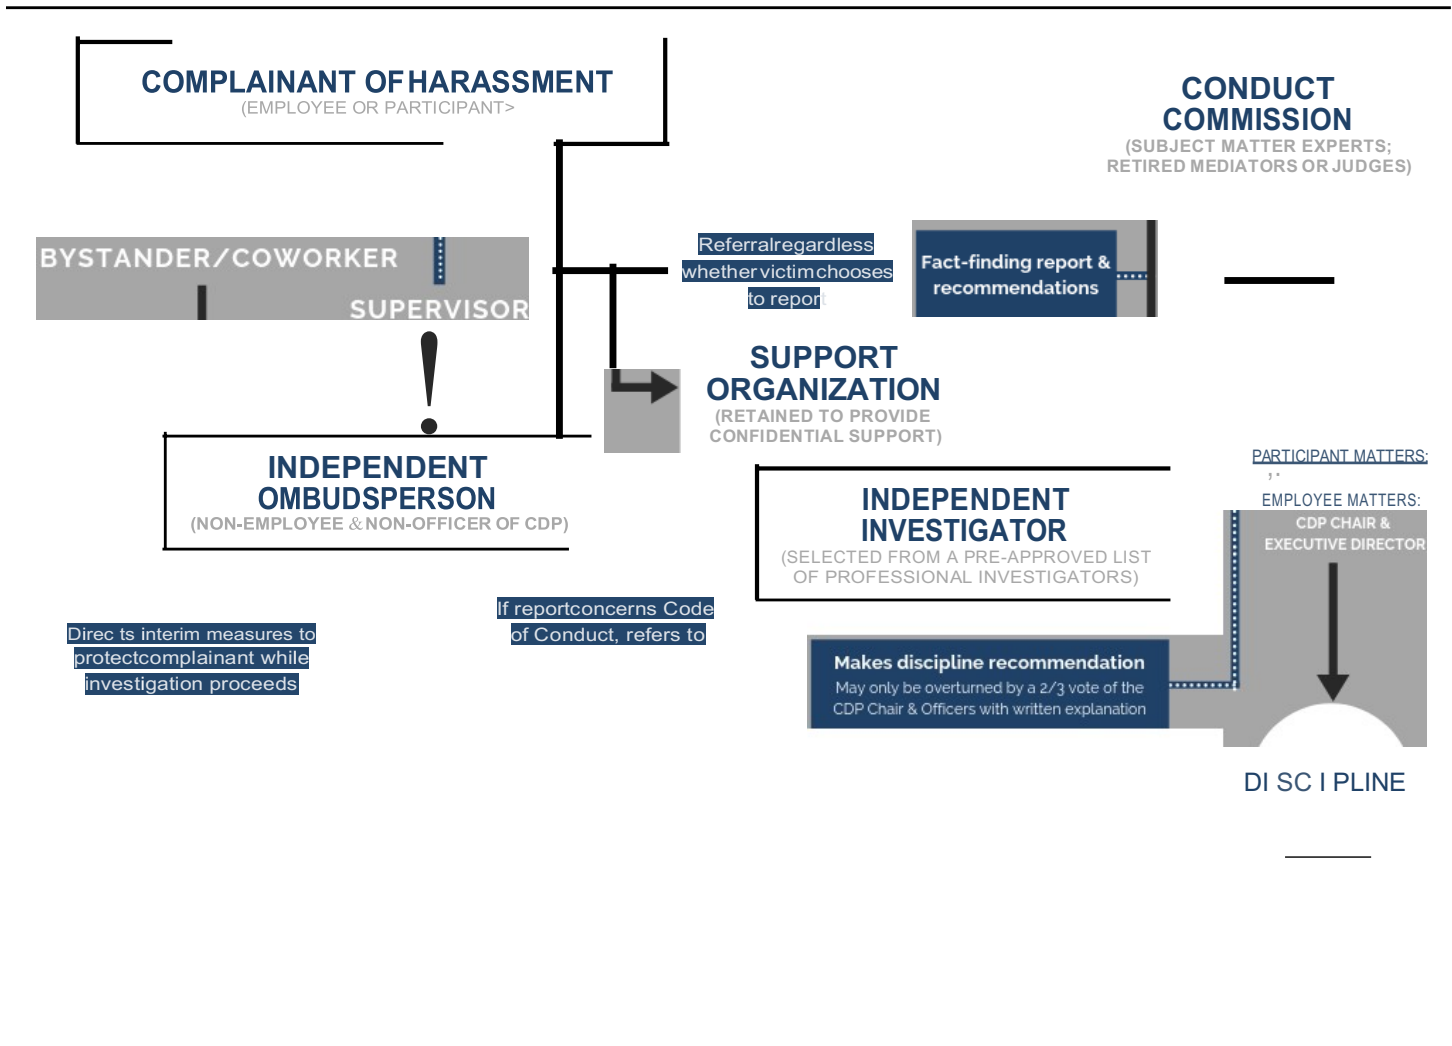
COMPLAINANT OF HARASSMENT
(EMPLOYEE OR PARTICIPANT>

CONDUCT COMMISSION
(SUBJECT MATTER EXPERTS; RETIRED MEDIATORS OR JUDGES)

BYSTANDER/COWORKER
SUPERVISOR

Referralregardless whethervictimchooses to repor

Fact-finding report & recommendations

SUPPORT ORGANIZATION
(RETAINED TO PROVIDE CONFIDENTIAL SUPPORT)

INDEPENDENT OMBUDSPERSON
(NON-EMPLOYEE & NON-OFFICER OF CDP)

PARTICIPANT MATTERS:
EMPLOYEE MATTERS:
CDP CHAIR & EXECUTIVE DIRECTOR

INDEPENDENT INVESTIGATOR
(SELECTED FROM A PRE-APPROVED LIST OF PROFESSIONAL INVESTIGATORS)

If reportconcerns Code of Conduct, refers to

Direc ts interim measures to protectcomplainant while investigation proceeds

Makes discipline recommendation
May only be overturned by a 2/3 vote of the CDP Chair & Officers with written explanation

DI SC I PLINE